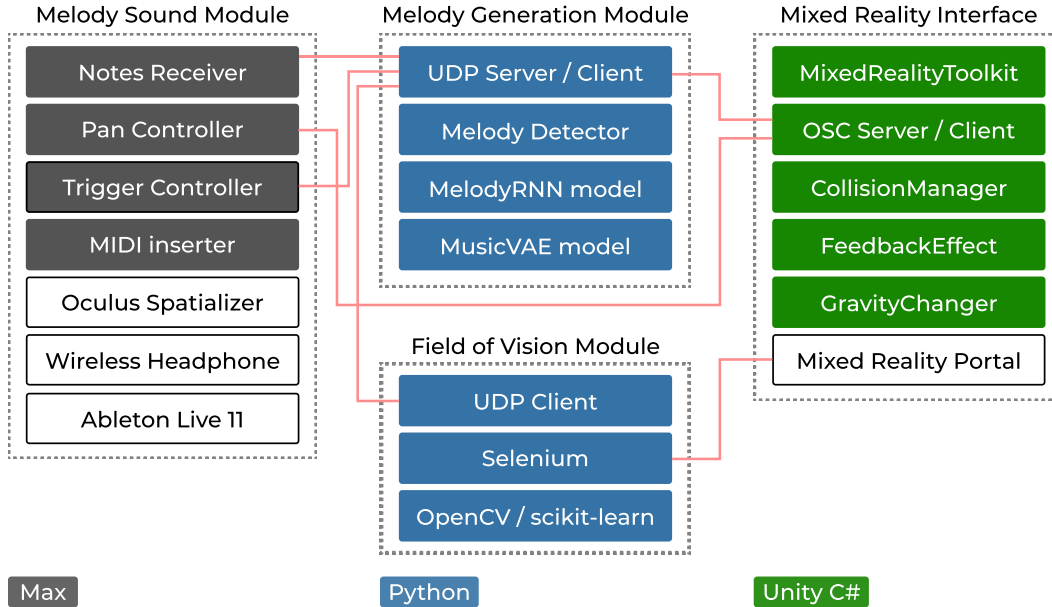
Melody Sound Module

Notes Receiver

Pan Controller

Trigger Controller

MIDI inserter

Oculus Spatializer

Wireless Headphone

Ableton Live 11

Melody Generation Module

UDP Server / Client

Melody Detector

MelodyRNN model

MusicVAE model

Field of Vision Module

UDP Client

Selenium

OpenCV / scikit-learn

Mixed Reality Interface

MixedRealityToolkit

OSC Server / Client

CollisionManager

FeedbackEffect

GravityChanger

Mixed Reality Portal

Max

Python

Unity C#